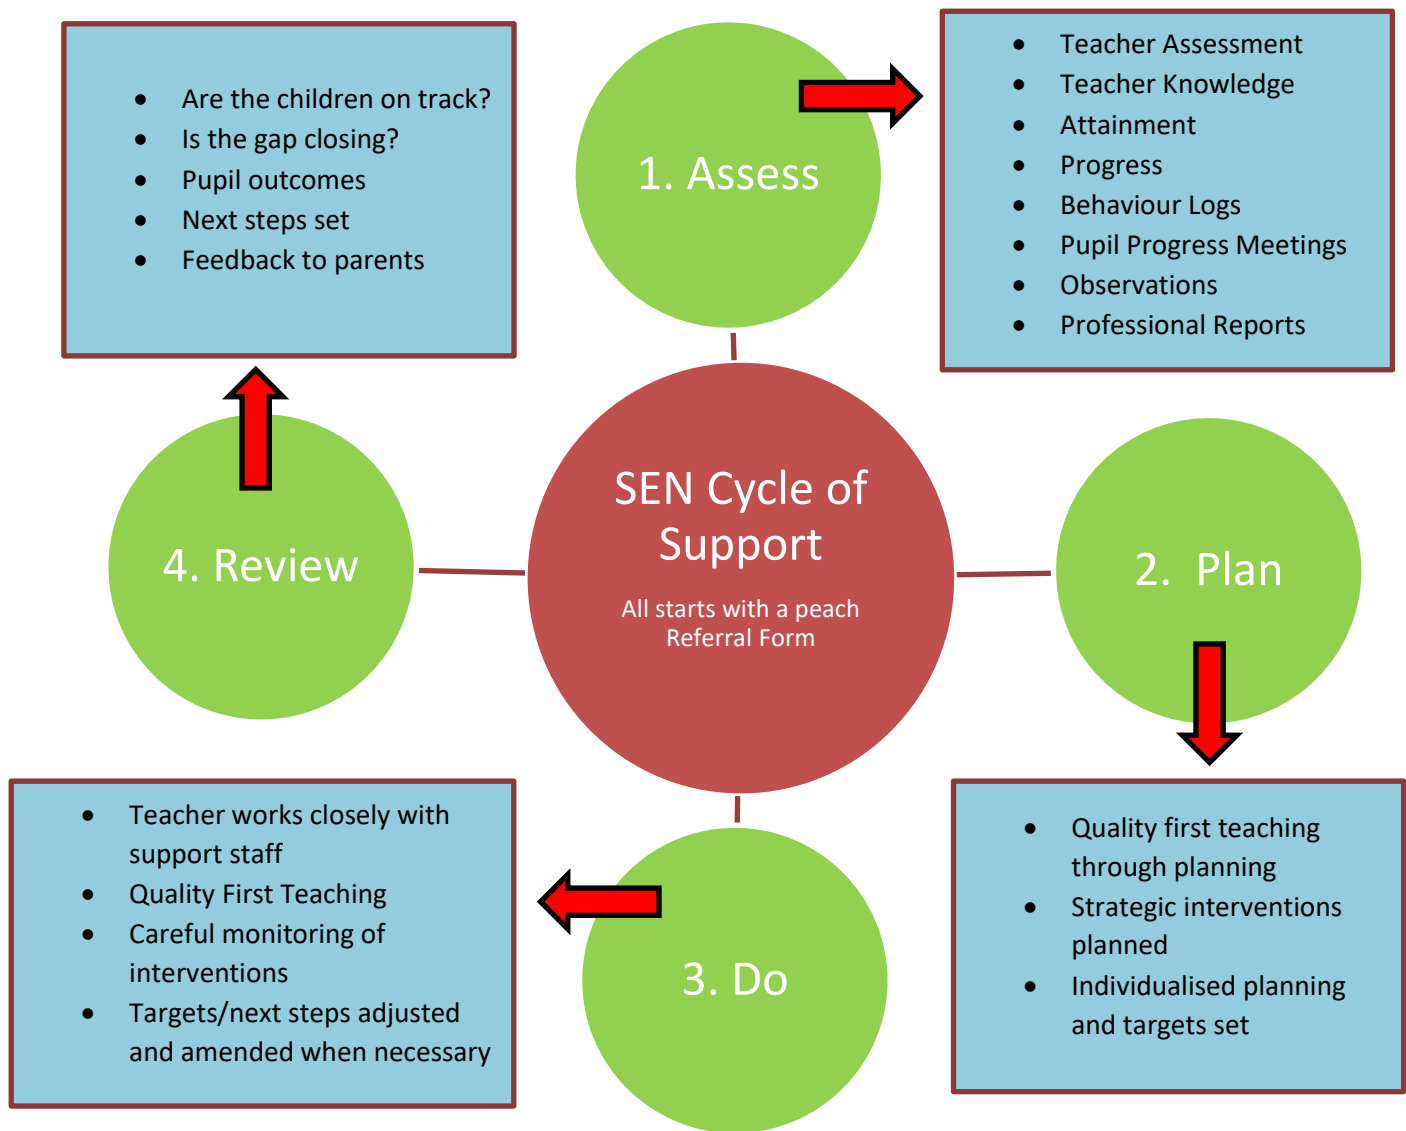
- Are the children on track?
- Is the gap closing?
- Pupil outcomes
- Next steps set
- Feedback to parents

1. Assess

- Teacher Assessment
- Teacher Knowledge
- Attainment
- Progress
- Behaviour Logs
- Pupil Progress Meetings
- Observations
- Professional Reports

4. Review

SEN Cycle of Support

All starts with a peach Referral Form

2. Plan

- Teacher works closely with support staff
- Quality First Teaching
- Careful monitoring of interventions
- Targets/next steps adjusted and amended when necessary

3. Do

- Quality first teaching through planning
- Strategic interventions planned
- Individualised planning and targets set